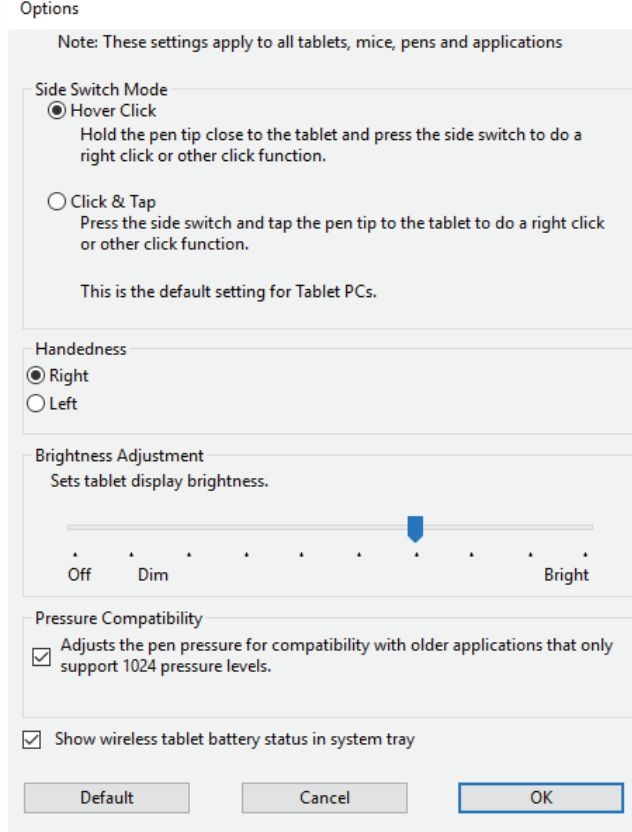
Options

Note: These settings apply to all tablets, mice, pens and applications

Side Switch Mode

Hover Click

Hold the pen tip close to the tablet and press the side switch to do a right click or other click function.

Click & Tap

Press the side switch and tap the pen tip to the tablet to do a right click or other click function.

This is the default setting for Tablet PCs.

Handedness

Right

Left

Brightness Adjustment

Sets tablet display brightness.

Off

Dim

Bright

Pressure Compatibility

Adjusts the pen pressure for compatibility with older applications that only support 1024 pressure levels.

Show wireless tablet battery status in system tray

Default

Cancel

OK